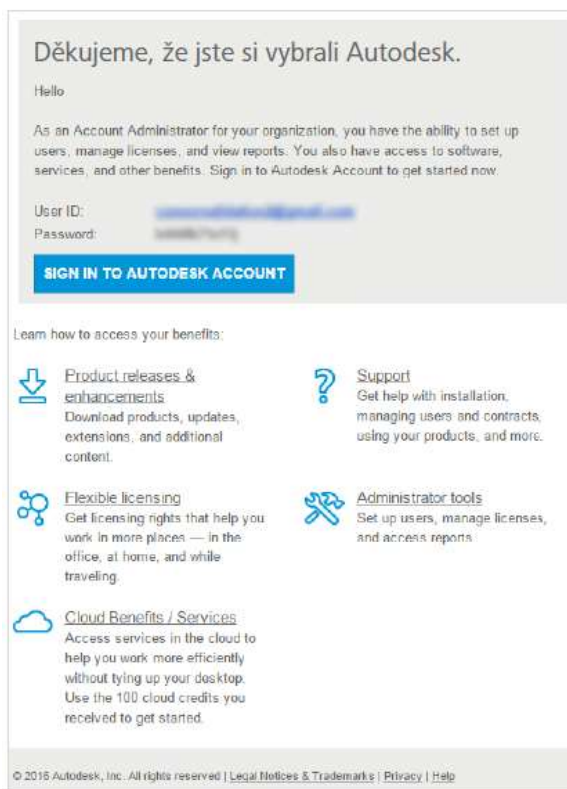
Děkujeme, že jste si vybrali Autodesk.

Hello

As an Account Administrator for your organization, you have the ability to set up users, manage licenses, and view reports. You also have access to software, services, and other benefits. Sign in to Autodesk Account to get started now.

User ID: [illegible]
Password: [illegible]

SIGN IN TO AUTODESK ACCOUNT

Learn how to access your benefits:

Product releases & enhancements
Download products, updates, extensions, and additional content.

Support
Get help with installation, managing users and contracts, using your products, and more.

Flexible licensing
Get licensing rights that help you work in more places — in the office, at home, and while traveling.

Administrator tools
Set up users, manage licenses, and access reports.

Cloud Benefits / Services
Access services in the cloud to help you work more efficiently without tying up your desktop. Use the 100 cloud credits you received to get started.

© 2016 Autodesk, Inc. All rights reserved | Legal Notices & Trademarks | Privacy | Help